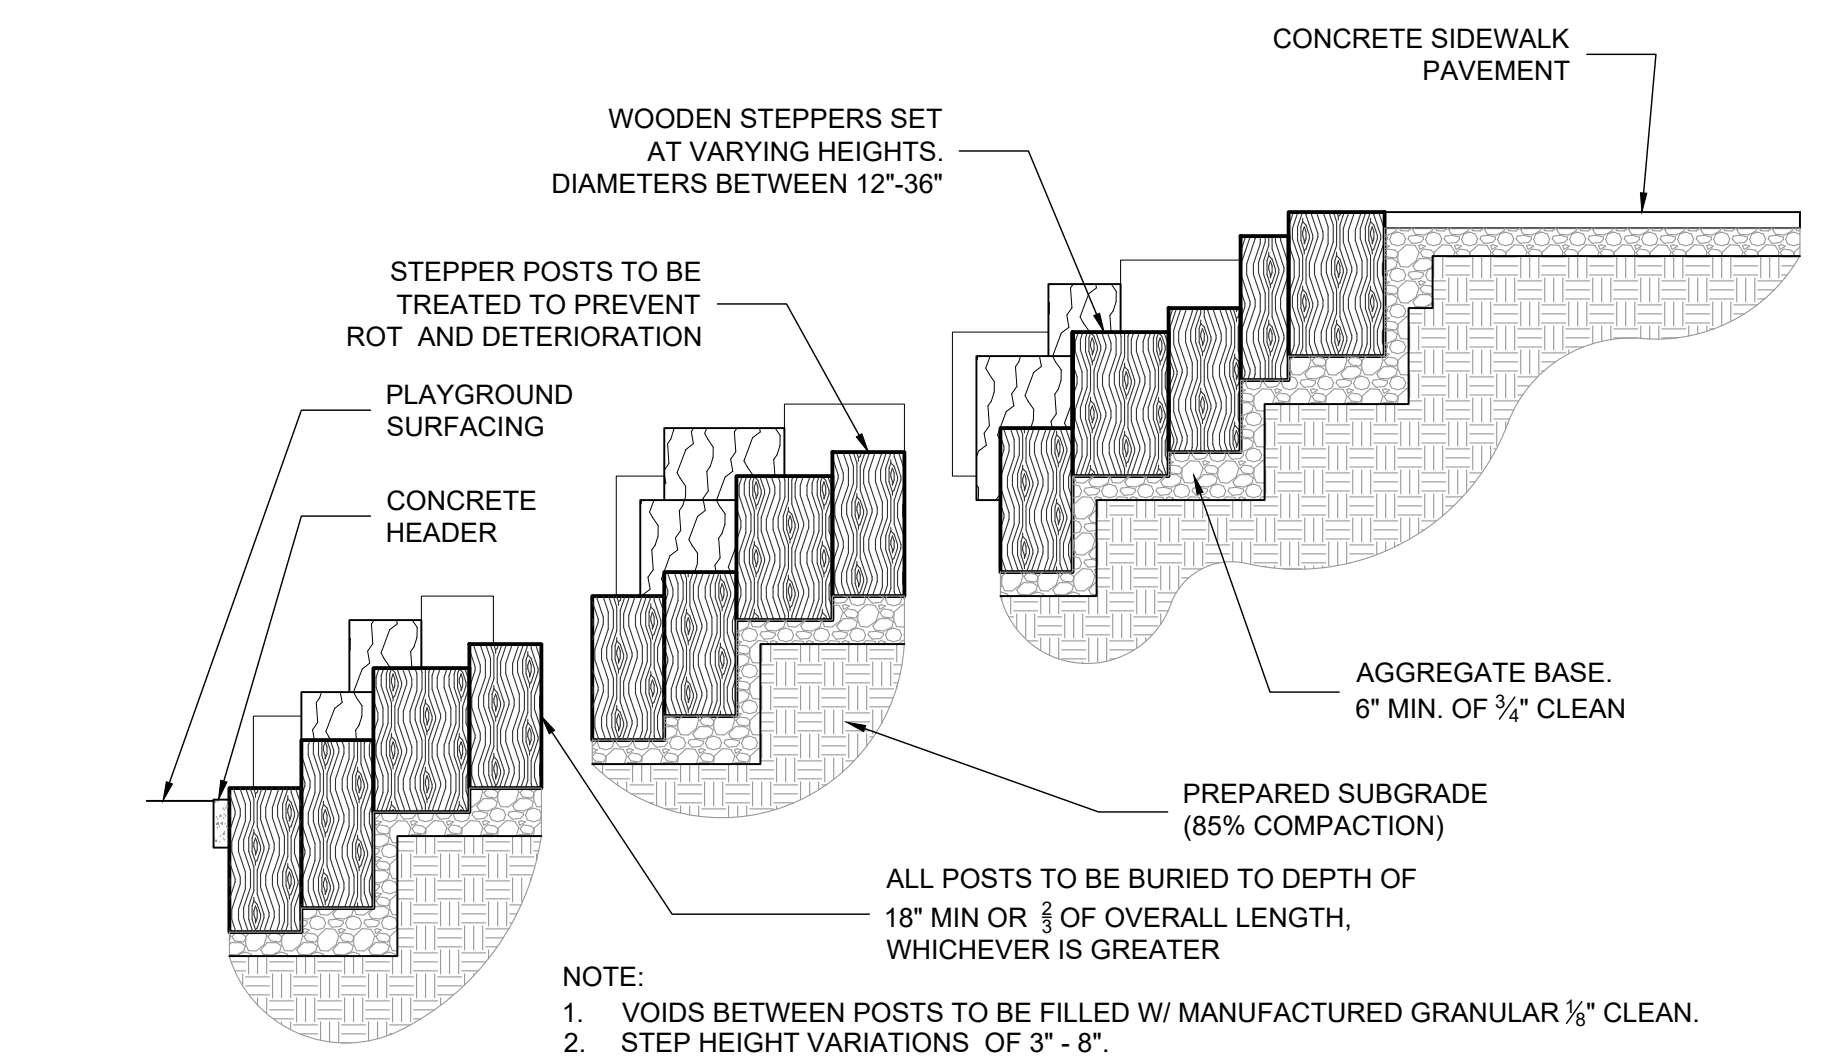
CONCRETE SIDEWALK PAVEMENT

WOODEN STEPPERS SET AT VARYING HEIGHTS. DIAMETERS BETWEEN 12"-36"

STEPPER POSTS TO BE TREATED TO PREVENT ROT AND DETERIORATION

PLAYGROUND SURFACING

CONCRETE HEADER

AGGREGATE BASE. 6" MIN. OF $\frac{3}{4}$" CLEAN

PREPARED SUBGRADE (85% COMPACTION)

ALL POSTS TO BE BURIED TO DEPTH OF 18" MIN OR $\frac{2}{3}$ OF OVERALL LENGTH, WHICHEVER IS GREATER

NOTE:
1. VOIDS BETWEEN POSTS TO BE FILLED W/ MANUFACTURED GRANULAR $\frac{1}{8}$" CLEAN.
2. STEP HEIGHT VARIATIONS OF 3" - 8".